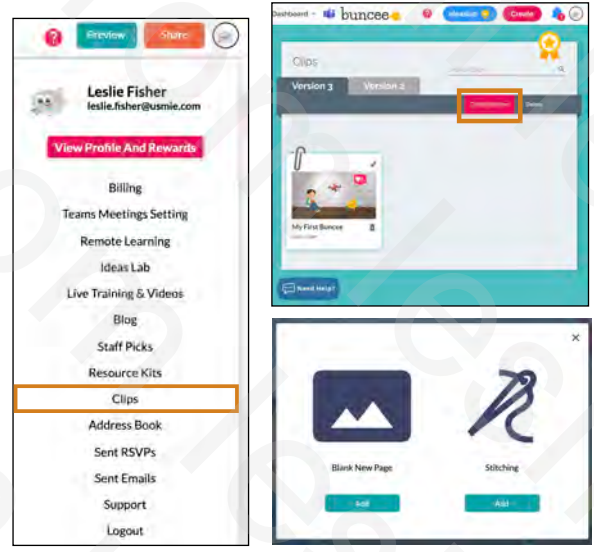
Preview
Share

Leslie Fisher
leslie.fisher@usmie.com

View Profile And Rewards

Billing
Teams Meetings Setting
Remote Learning
Ideas Lab
Live Training & Videos
Blog
Staff Picks
Resource Kits
Clips
Address Book
Sent RSVPs
Sent Emails
Support
Logout

Dashboard
buncee
Create

Clips
Version 3
Version 2
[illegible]
Delete

My First Buncee

Need Help?

×
Blank New Page
Add
Stitching
Add